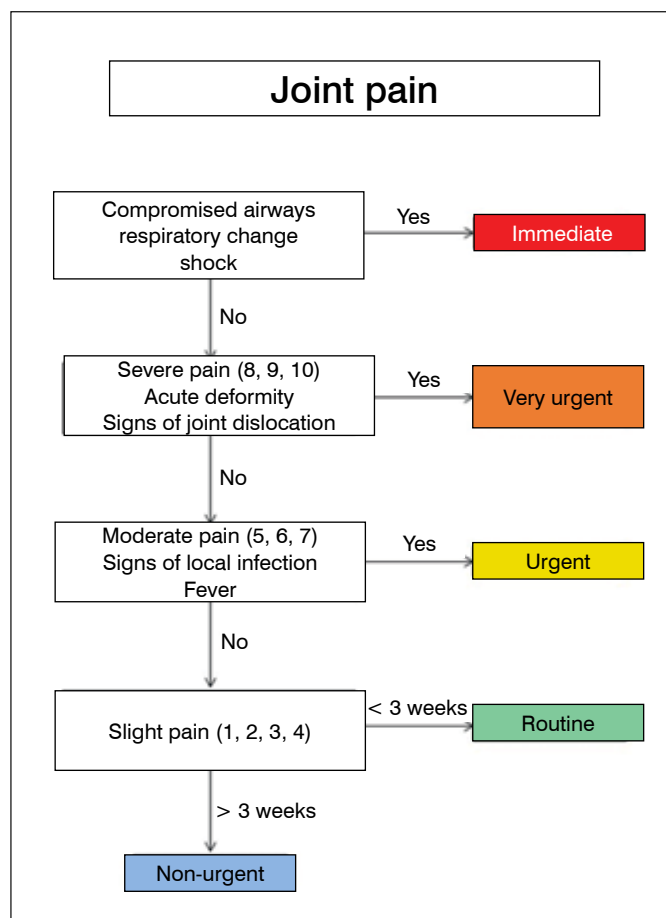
Joint pain

Compromised airways
respiratory change
shock

Yes

Immediate

No

Severe pain (8, 9, 10)
Acute deformity
Signs of joint dislocation

Yes

Very urgent

No

Moderate pain (5, 6, 7)
Signs of local infection
Fever

Yes

Urgent

No

Slight pain (1, 2, 3, 4)

< 3 weeks

Routine

> 3 weeks

Non-urgent